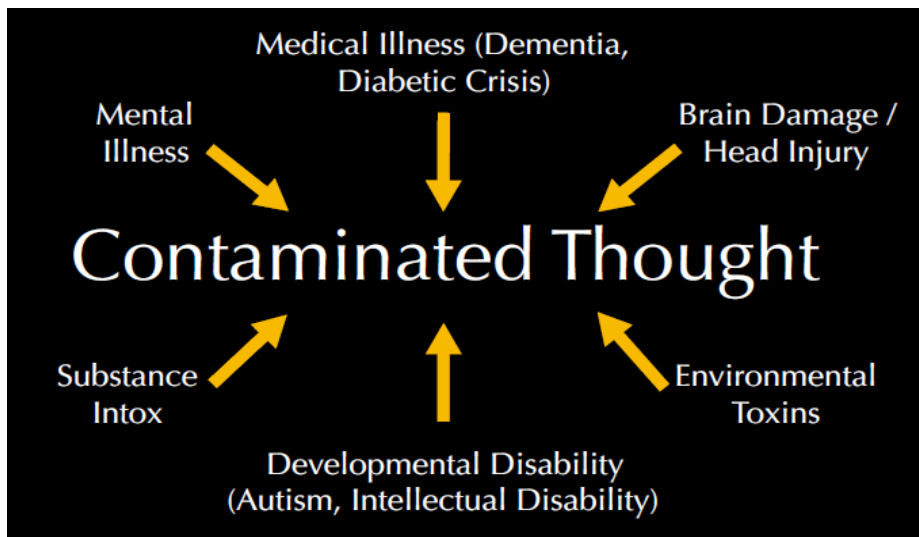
Medical Illness (Dementia, Diabetic Crisis)

Mental Illness

Brain Damage / Head Injury

Contaminated Thought

Substance Intox

Environmental Toxins

Developmental Disability (Autism, Intellectual Disability)